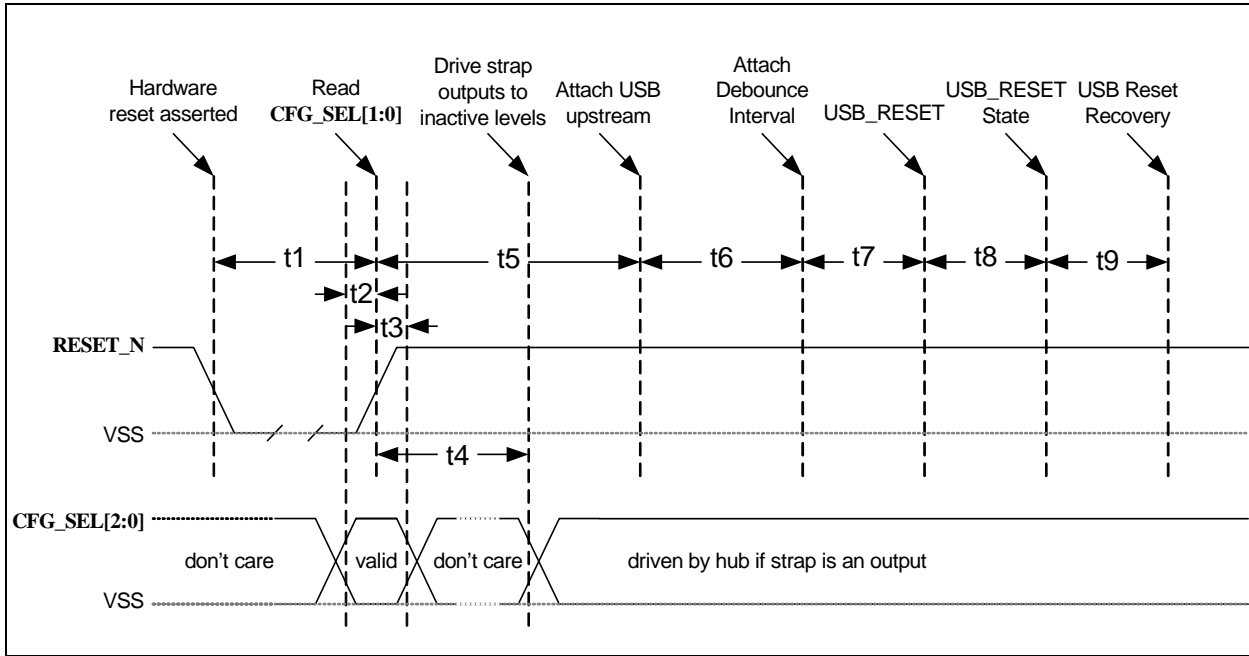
Hardware reset asserted

Read CFG_SEL[1:0]

Drive strap outputs to inactive levels

Attach USB upstream

Attach Debounce Interval

USB_RESET

USB_RESET State

USB Reset Recovery

t1

t2

t3

t5

t6

t7

t8

t9

RESET_N

VSS

t4

CFG_SEL[2:0]

don't care

valid

don't care

driven by hub if strap is an output

VSS